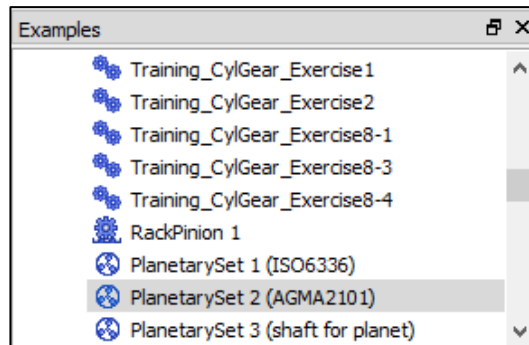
Examples

Training_CylGear_Exercise1
Training_CylGear_Exercise2
Training_CylGear_Exercise8-1
Training_CylGear_Exercise8-3
Training_CylGear_Exercise8-4
RackPinion 1
PlanetarySet 1 (ISO6336)
PlanetarySet 2 (AGMA2101)
PlanetarySet 3 (shaft for planet)